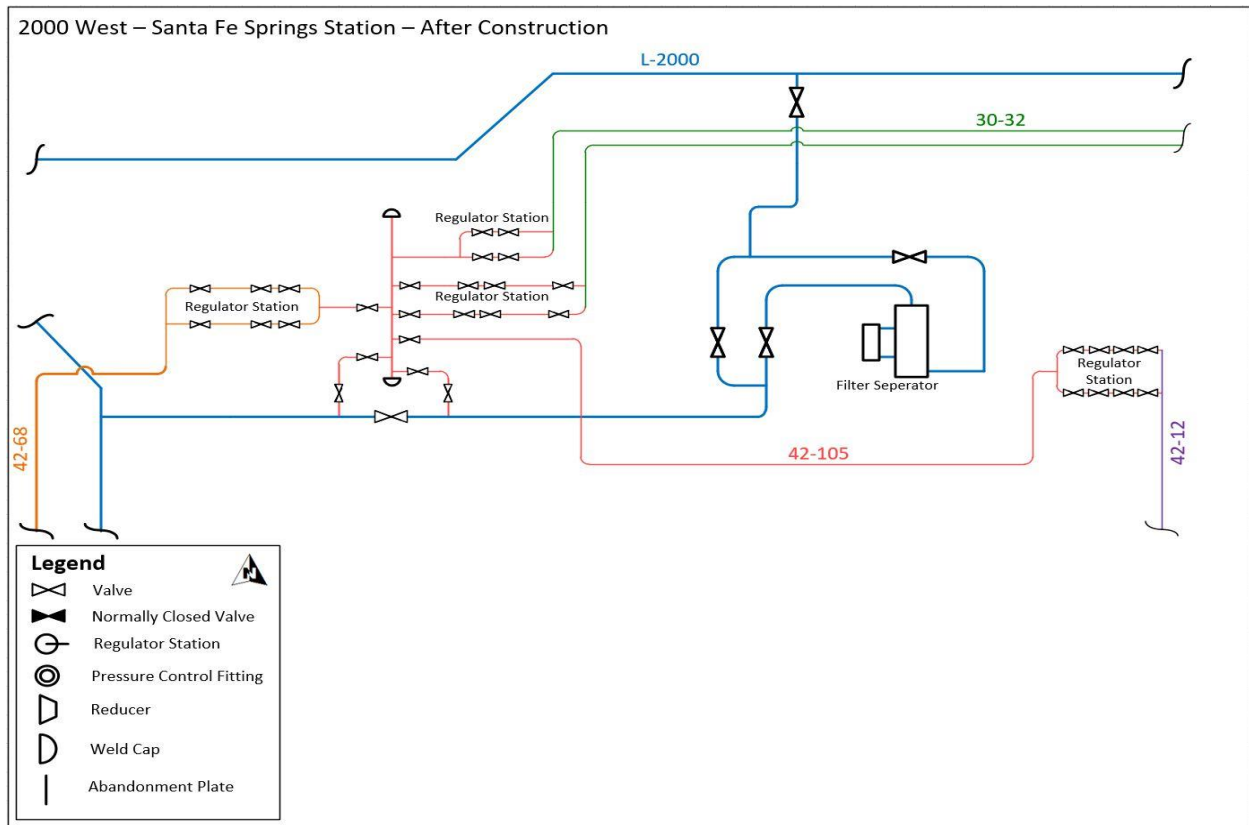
2000 West – Santa Fe Springs Station – After Construction

L-2000

30-32

Regulator Station

Regulator Station

Regulator Station

Filter Seperator

Regulator Station

42-68

42-105

42-12

Legend
Valve
Normally Closed Valve
Regulator Station
Pressure Control Fitting
Reducer
Weld Cap
Abandonment Plate